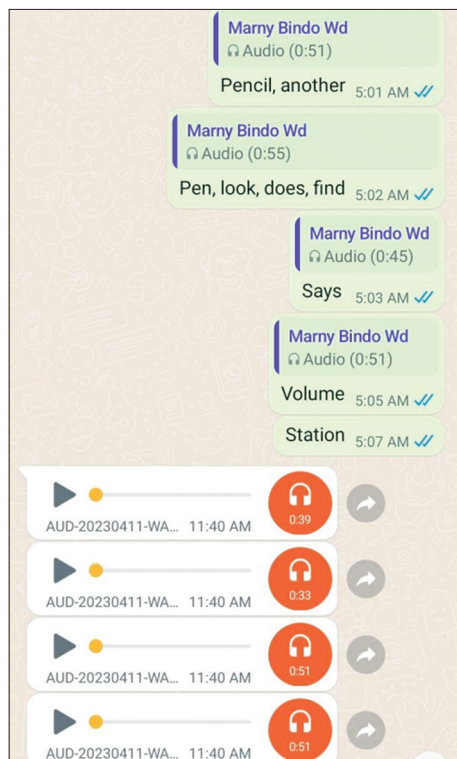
Marny Bindo Wd
Audio (0:51)
Pencil, another 5:01 AM

Marny Bindo Wd
Audio (0:55)
Pen, look, does, find 5:02 AM

Marny Bindo Wd
Audio (0:45)
Says 5:03 AM

Marny Bindo Wd
Audio (0:51)
Volume 5:05 AM

Station 5:07 AM

AUD-20230411-WA... 11:40 AM 0:39

AUD-20230411-WA... 11:40 AM 0:33

AUD-20230411-WA... 11:40 AM 0:51

AUD-20230411-WA... 11:40 AM 0:51